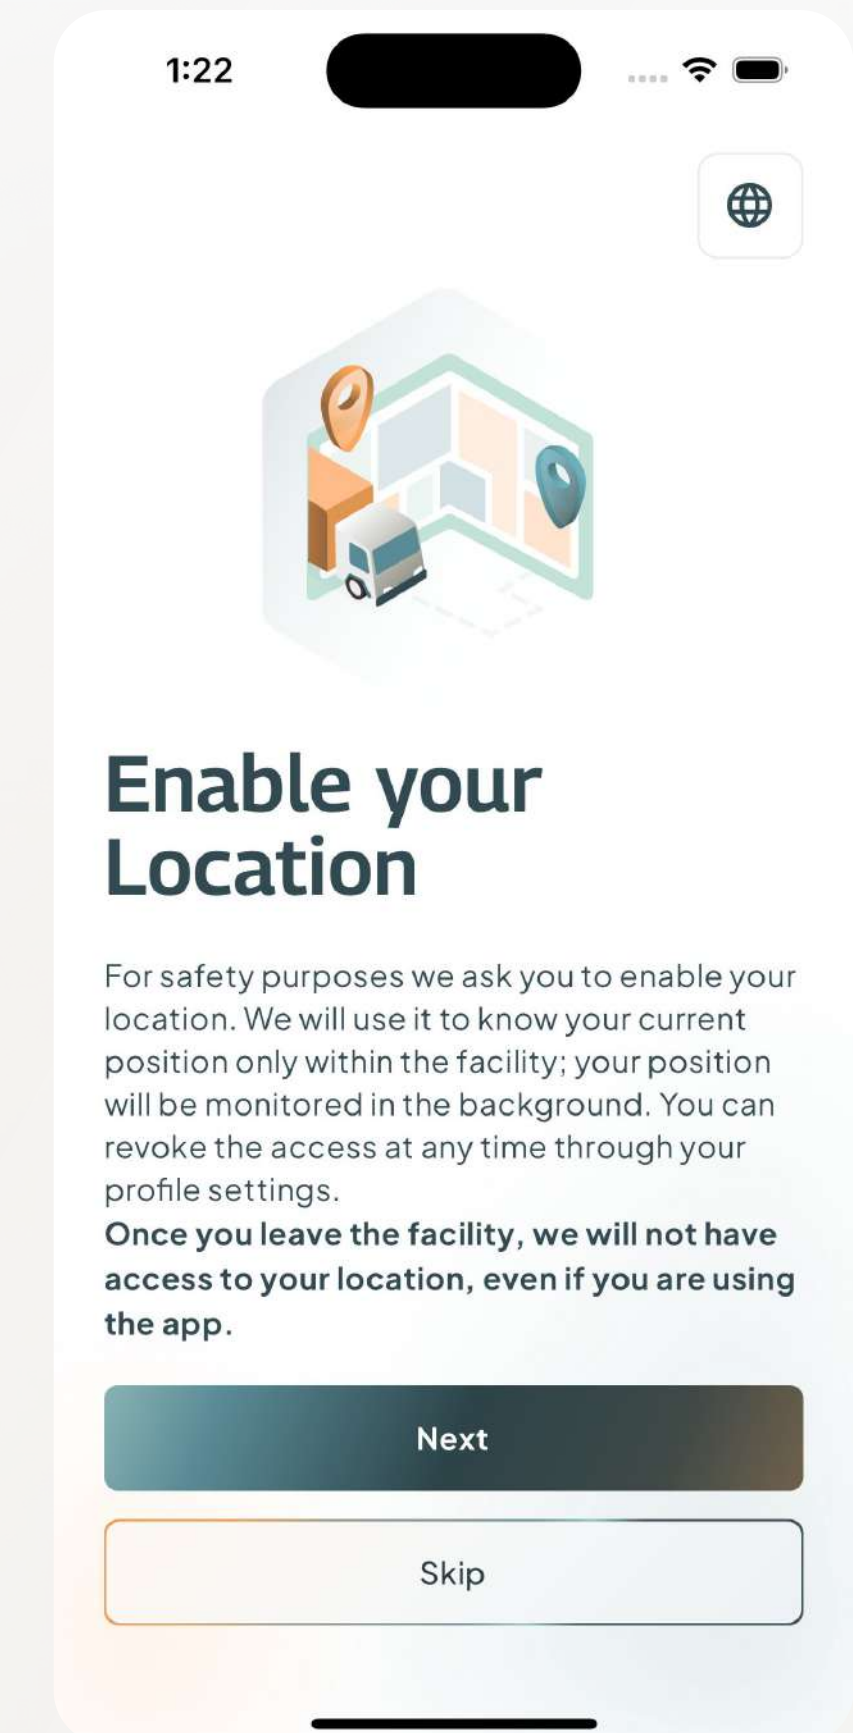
1:22

Enable your Location

For safety purposes we ask you to enable your location. We will use it to know your current position only within the facility; your position will be monitored in the background. You can revoke the access at any time through your profile settings.
**Once you leave the facility, we will not have access to your location, even if you are using the app.**

Next

Skip